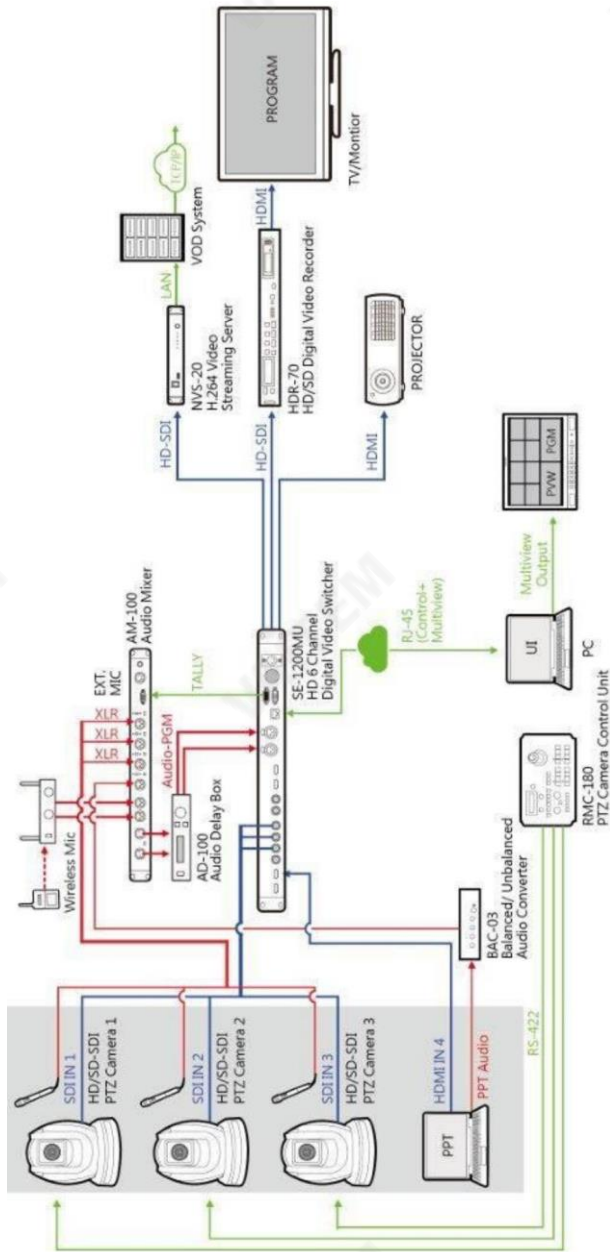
PROGRAM

TV/Montior

TCP/IP

VOD System

LAN

HDMI

NVS-20
H.264 Video
Streaming Server

HDR-70
HD/SD Digital Video Recorder

PROJECTOR

HD-SDI

HD-SDI

HDMI

PVW

PGM

Multiview
Output

EXT.
MIC

AM-100
Audio Mixer

TALLY

SE-1200MU
HD 6 Channel
Digital Video Switcher

RJ-45
(Control+
Multiview)

UI

PC

XLR

XLR

XLR

Audio-PGM

Wireless Mic

AD-100
Audio Delay Box

BAC-03
Balanced/ Unbalanced
Audio Converter

RMC-180
PTZ Camera Control Unit

SDI IN 1
HD/SD-SDI
PTZ Camera 1

SDI IN 2
HD/SD-SDI
PTZ Camera 2

SDI IN 3
HD/SD-SDI
PTZ Camera 3

HDMI IN 4

PPT Audio

PPT

RS-422